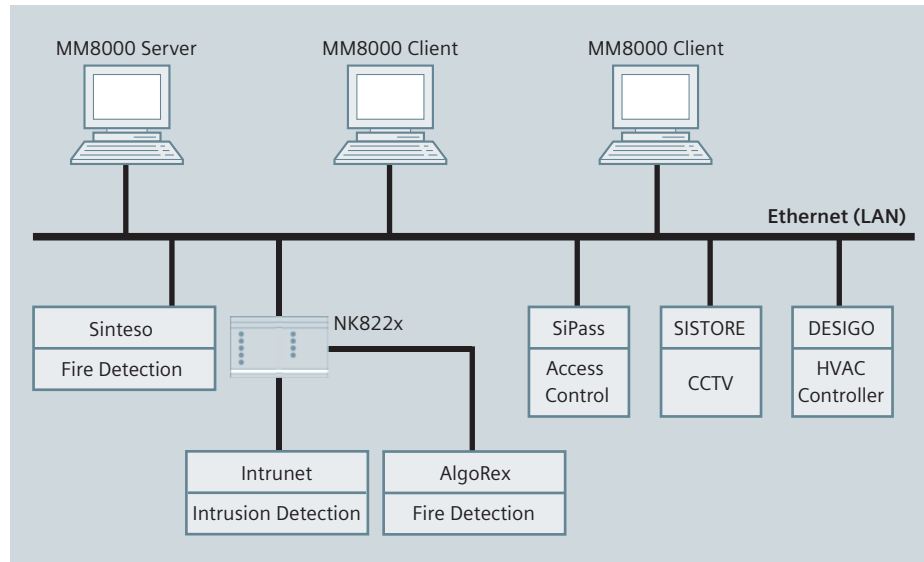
MM8000 Server
MM8000 Client
MM8000 Client

Ethernet (LAN)

Sinteso
Fire Detection

NK822x

SiPass
Access Control

SISTORE
CCTV

DESIGO
HVAC Controller

Intrunet
Intrusion Detection

AlgoRex
Fire Detection